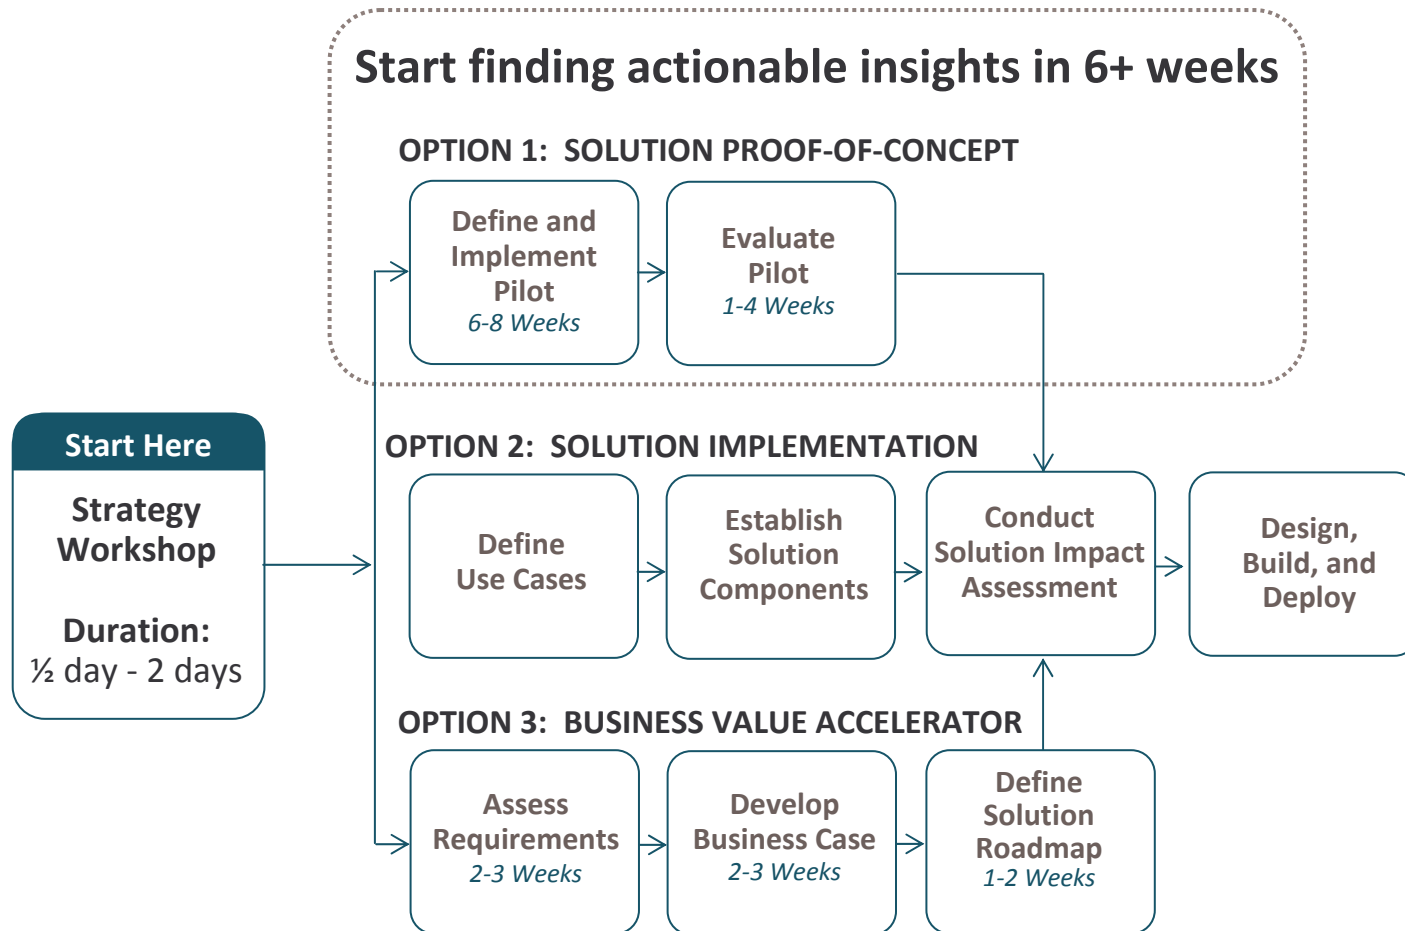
Start finding actionable insights in 6+ weeks

OPTION 1: SOLUTION PROOF-OF-CONCEPT

Define and Implement Pilot
6-8 Weeks

Evaluate Pilot
1-4 Weeks

Start Here

Strategy Workshop

Duration:
½ day - 2 days

OPTION 2: SOLUTION IMPLEMENTATION

Define Use Cases

Establish Solution Components

Conduct Solution Impact Assessment

Design, Build, and Deploy

OPTION 3: BUSINESS VALUE ACCELERATOR

Assess Requirements
2-3 Weeks

Develop Business Case
2-3 Weeks

Define Solution Roadmap
1-2 Weeks